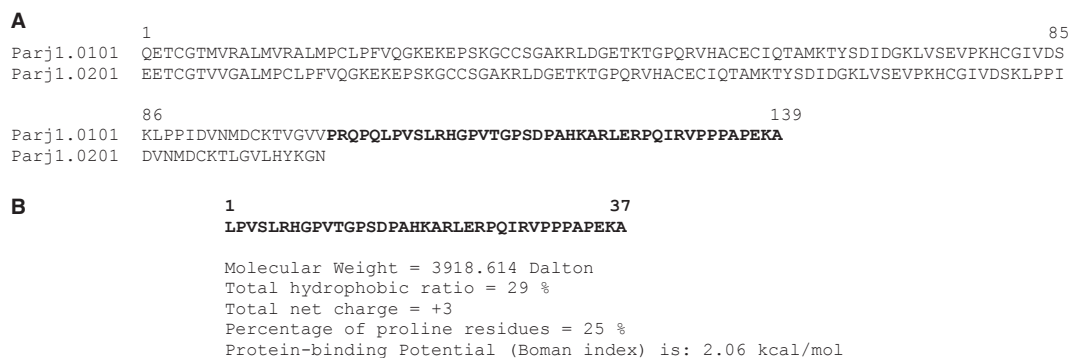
A

1 85
Parj1.0101 QETCGTMVRALMVRALMPCLPFVQGKEKEPSKGCCSGAKRLDGETKTGPQRVHACECIQTAMKTYSDIDGKLVSEVPKHCGIVDS
Parj1.0201 EETCGTVVGALMPCLPFVQGKEKEPSKGCCSGAKRLDGETKTGPQRVHACECIQTAMKTYSDIDGKLVSEVPKHCGIVDSKLPPI

86 139
Parj1.0101 KLPPIDVNMDCKTVGVV**PRQPQLPVSLRHGPVTGPSDPAHKARLERPQIRVPPPAPEKA**
Parj1.0201 DVNMDCKTLGVLHYKGN

B

**1 37**
**LPVSLRHGPVTGPSDPAHKARLERPQIRVPPPAPEKA**

Molecular Weight = 3918.614 Dalton
Total hydrophobic ratio = 29 %
Total net charge = +3
Percentage of proline residues = 25 %
Protein-binding Potential (Boman index) is: 2.06 kcal/mol